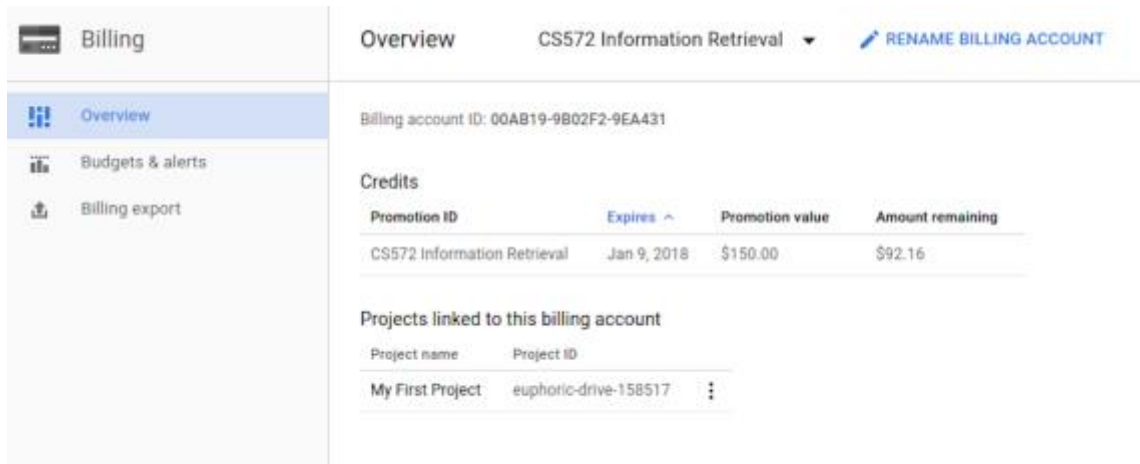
Billing

Overview

Budgets & alerts

Billing export

Overview CS572 Information Retrieval

RENAME BILLING ACCOUNT

Billing account ID: 00AB19-9B02F2-9EA431

Credits

| Promotion ID | Expires ^ | Promotion value | Amount remaining |
|---|---|---|---|
| CS572 Information Retrieval | Jan 9, 2018 | $150.00 | $92.16 |

Projects linked to this billing account

| Project name | Project ID |
|---|---|
| My First Project | euphoric-drive-158517 |